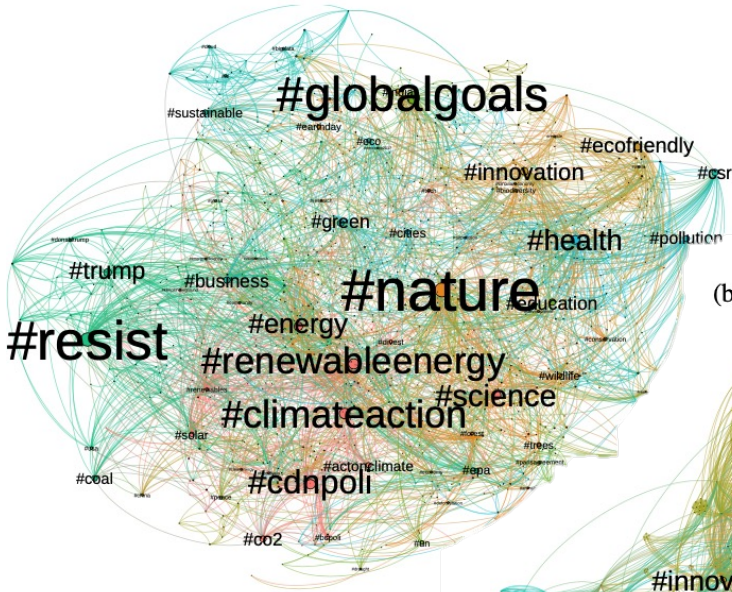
#globalgoals

#sustainable

#earthday

#eco

#ecofriendly

#innovation

#csr

#green

#cities

#health

#pollution

#trump

#business

#nature

#education

(b

#resist

#energy

#renewableenergy

#wildlife

#science

#climateaction

#solar

#trees

#actonclimate

#coal

#cdnpoli

#epa

#co2

#bcpoli

#innov